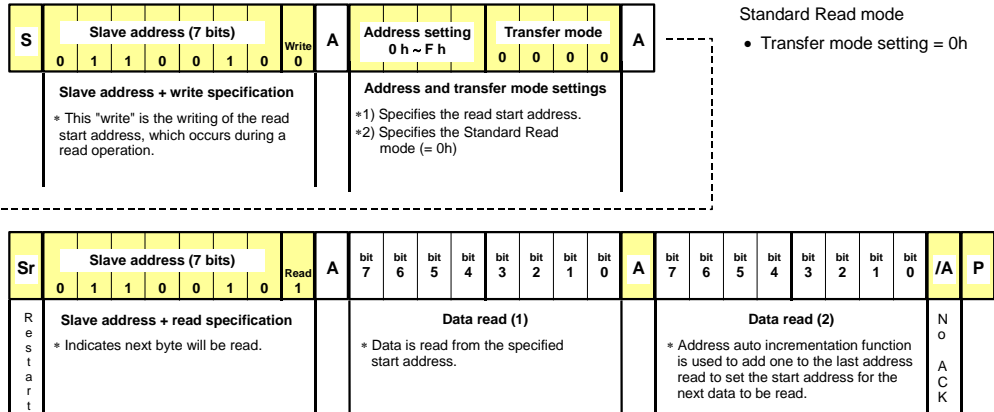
| S | Slave address (7 bits) 0 1 1 0 0 1 0 | Write 0 | A | Address setting 0 h ~ F h | Transfer mode 0 0 0 0 | A |
|---|---|---|---|---|---|---|

Slave address + write specification

∗ This "write" is the writing of the read start address, which occurs during a read operation.

Address and transfer mode settings

∗1) Specifies the read start address.
∗2) Specifies the Standard Read mode (= 0h)

Standard Read mode

• Transfer mode setting = 0h

| Sr | Slave address (7 bits) 0 1 1 0 0 1 0 | Read 1 | A | bit 7 | bit 6 | bit 5 | bit 4 | bit 3 | bit 2 | bit 1 | bit 0 | A | bit 7 | bit 6 | bit 5 | bit 4 | bit 3 | bit 2 | bit 1 | bit 0 | /A | P |
|---|---|---|---|---|---|---|---|---|---|---|---|---|---|---|---|---|---|---|---|---|---|---|

Restart

Slave address + read specification

∗ Indicates next byte will be read.

Data read (1)

∗ Data is read from the specified start address.

Data read (2)

∗ Address auto incrementation function is used to add one to the last address read to set the start address for the next data to be read.

No ACK